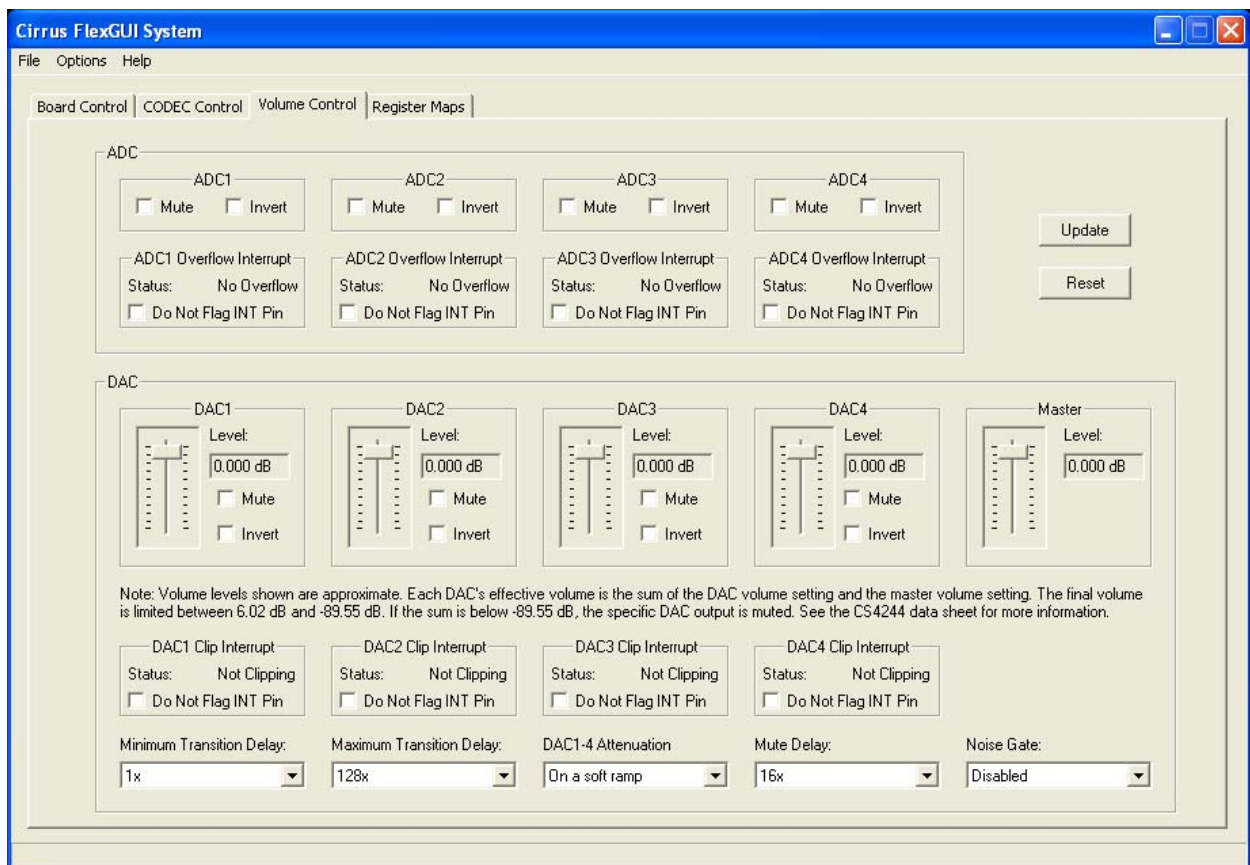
Cirrus FlexGUI System

File Options Help

Board Control | CODEC Control | Volume Control | Register Maps

ADC

ADC1
Mute Invert

ADC2
Mute Invert

ADC3
Mute Invert

ADC4
Mute Invert

ADC1 Overflow Interrupt
Status: No Overflow
Do Not Flag INT Pin

ADC2 Overflow Interrupt
Status: No Overflow
Do Not Flag INT Pin

ADC3 Overflow Interrupt
Status: No Overflow
Do Not Flag INT Pin

ADC4 Overflow Interrupt
Status: No Overflow
Do Not Flag INT Pin

Update

Reset

DAC

DAC1
Level:
0.000 dB
Mute
Invert

DAC2
Level:
0.000 dB
Mute
Invert

DAC3
Level:
0.000 dB
Mute
Invert

DAC4
Level:
0.000 dB
Mute
Invert

Master
Level:
0.000 dB

Note: Volume levels shown are approximate. Each DAC's effective volume is the sum of the DAC volume setting and the master volume setting. The final volume is limited between 6.02 dB and -89.55 dB. If the sum is below -89.55 dB, the specific DAC output is muted. See the CS4244 data sheet for more information.

DAC1 Clip Interrupt
Status: Not Clipping
Do Not Flag INT Pin

DAC2 Clip Interrupt
Status: Not Clipping
Do Not Flag INT Pin

DAC3 Clip Interrupt
Status: Not Clipping
Do Not Flag INT Pin

DAC4 Clip Interrupt
Status: Not Clipping
Do Not Flag INT Pin

Minimum Transition Delay:
1x

Maximum Transition Delay:
128x

DAC1-4 Attenuation
On a soft ramp

Mute Delay:
16x

Noise Gate:
Disabled